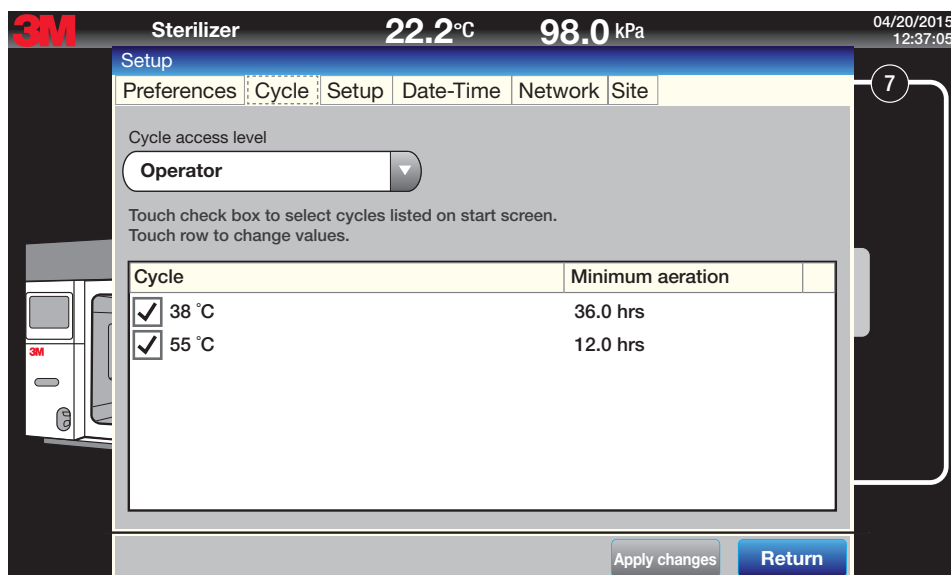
3M Sterilizer 22.2°C 98.0 kPa 04/20/2015 12:37:05

Setup

Preferences | Cycle | Setup | Date-Time | Network | Site

7

Cycle access level

Operator

Touch check box to select cycles listed on start screen.
Touch row to change values.

| Cycle | Minimum aeration |
|---|---|
| ✓ 38 °C | 36.0 hrs |
| ✓ 55 °C | 12.0 hrs |

3M

Apply changes Return